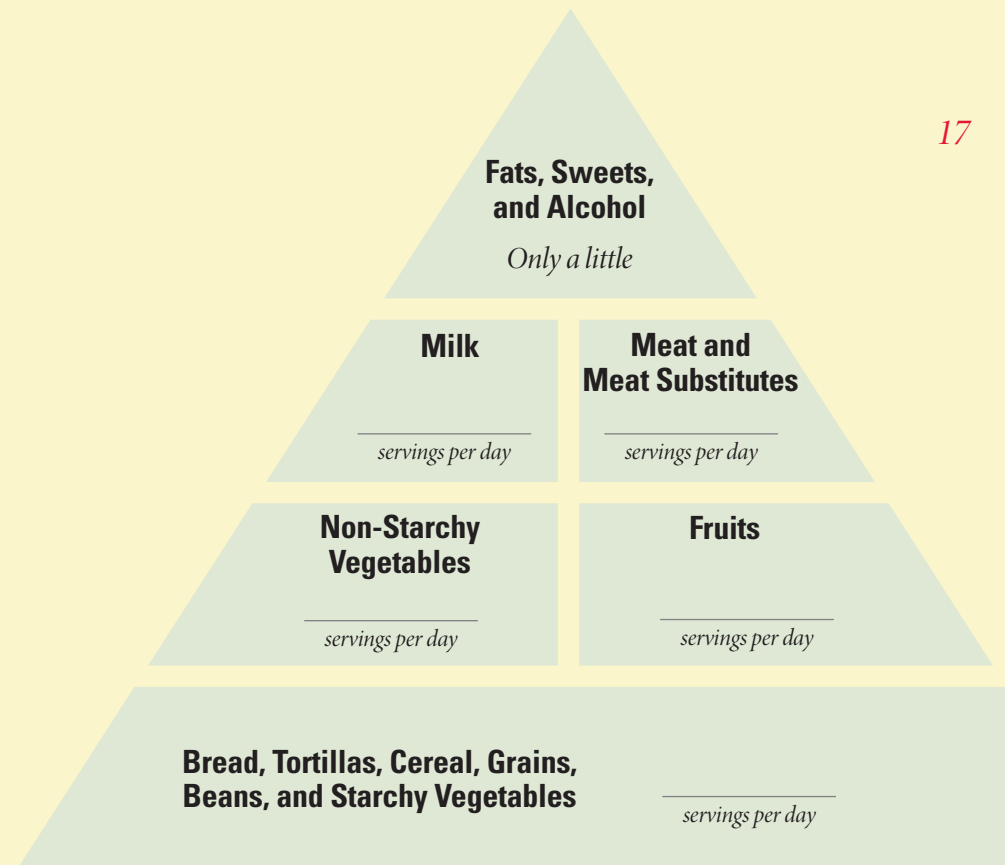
17

Fats, Sweets, and Alcohol

Only a little

Milk

servings per day

Meat and Meat Substitutes

servings per day

Non-Starchy Vegetables

servings per day

Fruits

servings per day

Bread, Tortillas, Cereal, Grains, Beans, and Starchy Vegetables

servings per day